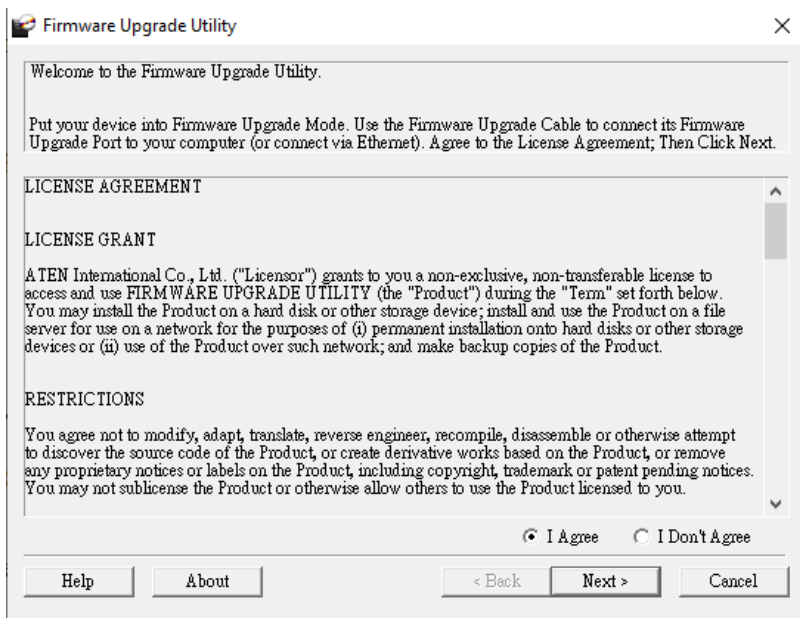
Firmware Upgrade Utility

Welcome to the Firmware Upgrade Utility.

Put your device into Firmware Upgrade Mode. Use the Firmware Upgrade Cable to connect its Firmware Upgrade Port to your computer (or connect via Ethernet). Agree to the License Agreement; Then Click Next.

LICENSE AGREEMENT

LICENSE GRANT

ATEN International Co., Ltd. ("Licensor") grants to you a non-exclusive, non-transferable license to access and use FIRMWARE UPGRADE UTILITY (the "Product") during the "Term" set forth below. You may install the Product on a hard disk or other storage device; install and use the Product on a file server for use on a network for the purposes of (i) permanent installation onto hard disks or other storage devices or (ii) use of the Product over such network; and make backup copies of the Product.

RESTRICTIONS

You agree not to modify, adapt, translate, reverse engineer, recompile, disassemble or otherwise attempt to discover the source code of the Product, or create derivative works based on the Product, or remove any proprietary notices or labels on the Product, including copyright, trademark or patent pending notices. You may not sublicense the Product or otherwise allow others to use the Product licensed to you.

I Agree
I Don't Agree

Help
About
< Back
Next >
Cancel